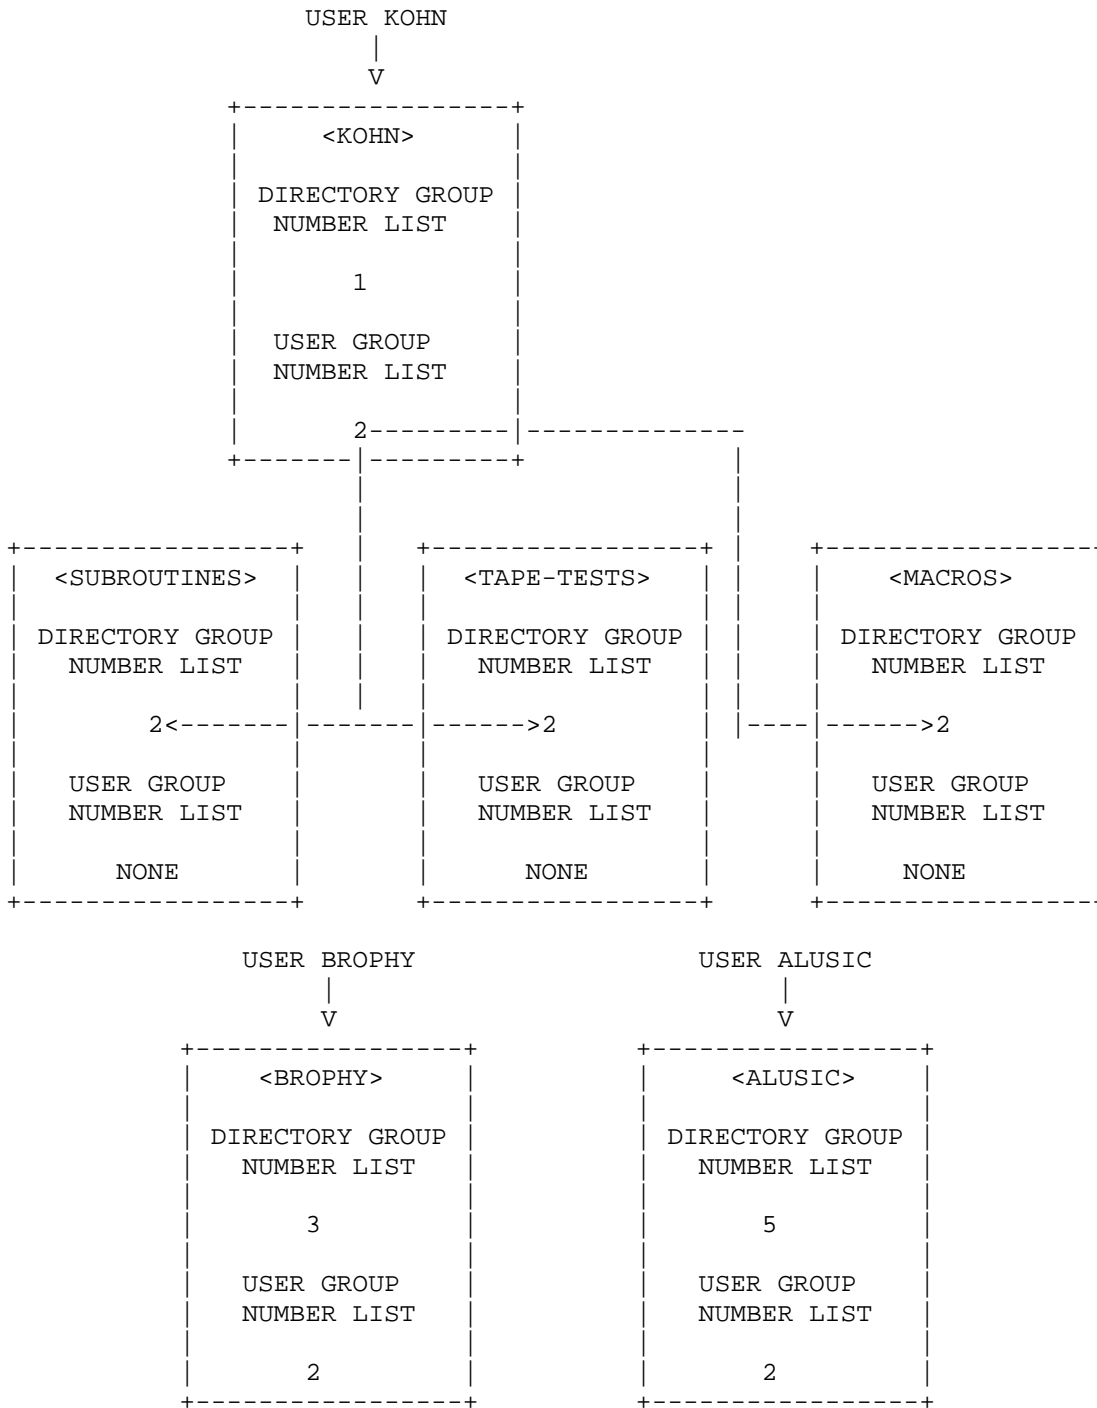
USER KOHN

<KOHN>

DIRECTORY GROUP NUMBER LIST

1

USER GROUP NUMBER LIST

2

<SUBROUTINES>

DIRECTORY GROUP NUMBER LIST

2

USER GROUP NUMBER LIST

NONE

<TAPE-TESTS>

DIRECTORY GROUP NUMBER LIST

2

USER GROUP NUMBER LIST

NONE

<MACROS>

DIRECTORY GROUP NUMBER LIST

2

USER GROUP NUMBER LIST

NONE

USER BROPHY

<BROPHY>

DIRECTORY GROUP NUMBER LIST

3

USER GROUP NUMBER LIST

2

USER ALUSIC

<ALUSIC>

DIRECTORY GROUP NUMBER LIST

5

USER GROUP NUMBER LIST

2